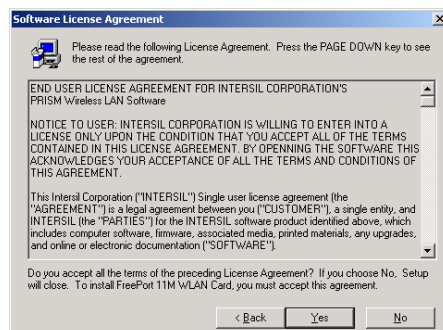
Software License Agreement

Please read the following License Agreement. Press the PAGE DOWN key to see the rest of the agreement.

END USER LICENSE AGREEMENT FOR INTERSIL CORPORATION'S PRISM Wireless LAN Software

NOTICE TO USER: INTERSIL CORPORATION IS WILLING TO ENTER INTO A LICENSE ONLY UPON THE CONDITION THAT YOU ACCEPT ALL OF THE TERMS CONTAINED IN THIS LICENSE AGREEMENT. BY OPENNING THE SOFTWARE THIS ACKNOWLEDGES YOUR ACCEPTANCE OF ALL THE TERMS AND CONDITIONS OF THIS AGREEMENT.

This Intersil Corporation ("INTERSIL") Single user license agreement (the "AGREEMENT") is a legal agreement between you ("CUSTOMER"), a single entity, and INTERSIL (the "PARTIES") for the INTERSIL software product identified above, which includes computer software, firmware, associated media, printed materials, any upgrades, and online or electronic documentation ("SOFTWARE").

Do you accept all the terms of the preceding License Agreement? If you choose No, Setup will close. To install FreePort 11M WLAN Card, you must accept this agreement.

< Back Yes No